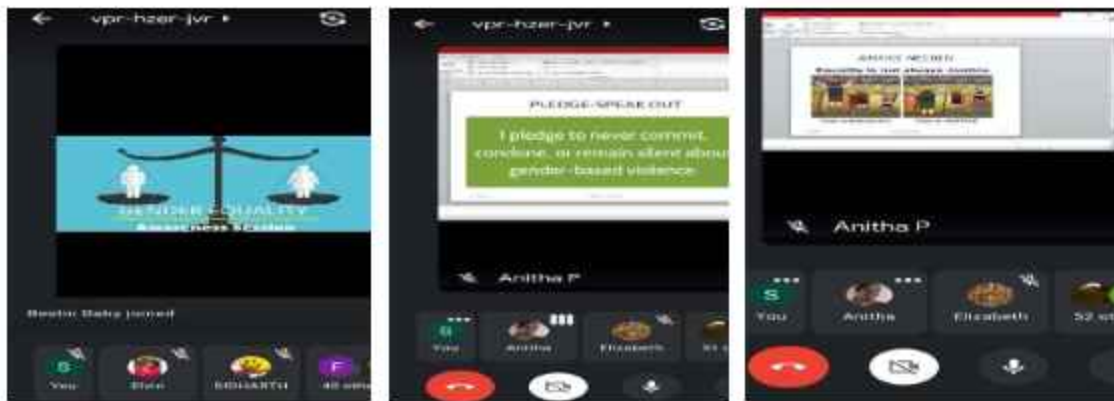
vpr-hzer-jvr

GENDER EQUALITY
Awareness Session

Bestin Baby joined

S
You

Elsa

SIDHARTH

F
40 others

vpr-hzer-jvr

PLEDGE-SPEAK OUT

I pledge to never commit, condone, or remain silent about gender-based violence.

Anitha P

S
You

Anitha

Elizabeth

51 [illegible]

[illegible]

Equality is not always Justice

Anitha P

S
You

Anitha

Elizabeth

52 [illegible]